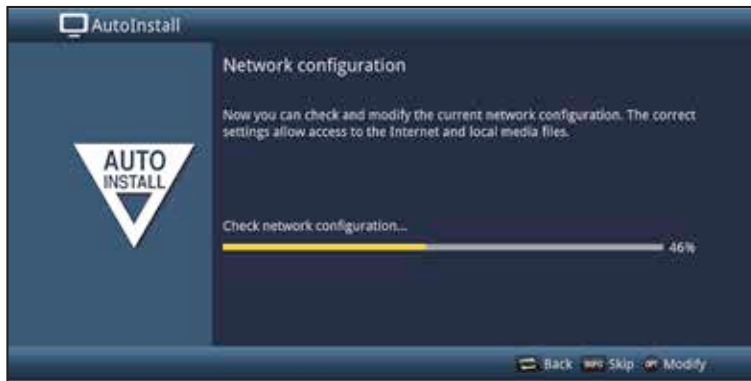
AutoInstall

AUTO INSTALL

Network configuration

Now you can check and modify the current network configuration. The correct settings allow access to the Internet and local media files.

Check network configuration...

46%

Back INFO Skip OK Modify